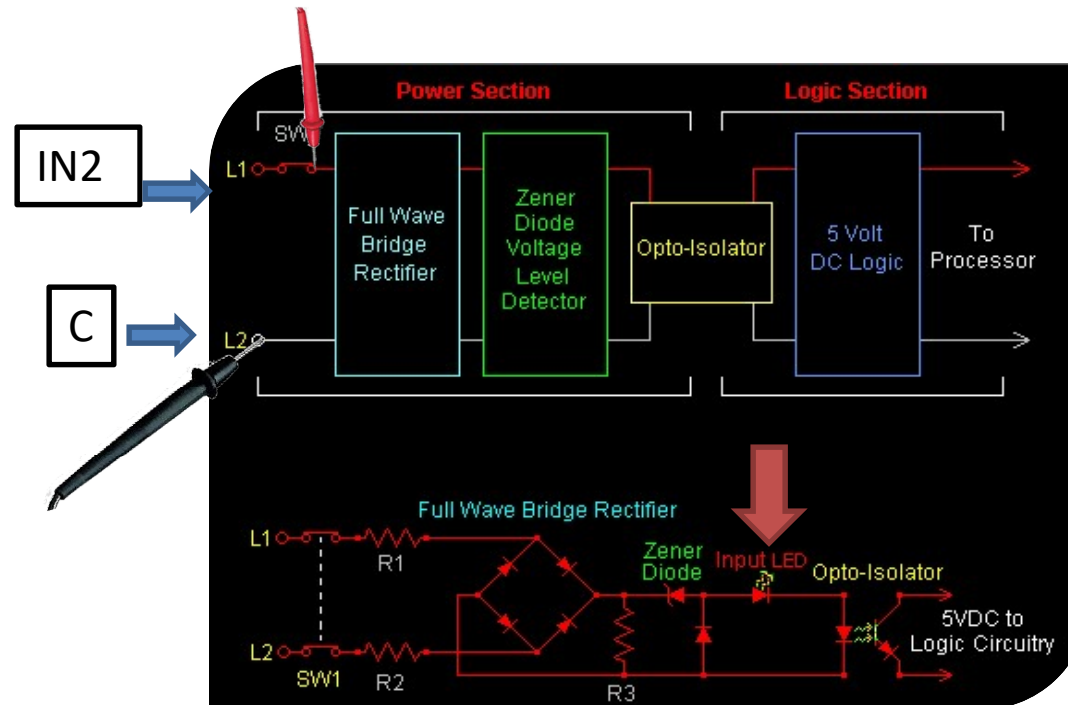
IN2

C

Power Section

Logic Section

SW

L1

L2

Full Wave Bridge Rectifier

Zener Diode Voltage Level Detector

Opto-Isolator

5 Volt DC Logic

To Processor

Full Wave Bridge Rectifier

L1

L2

SW1

R1

R2

R3

Zener Diode

Input LED

Opto-Isolator

5VDC to Logic Circuitry